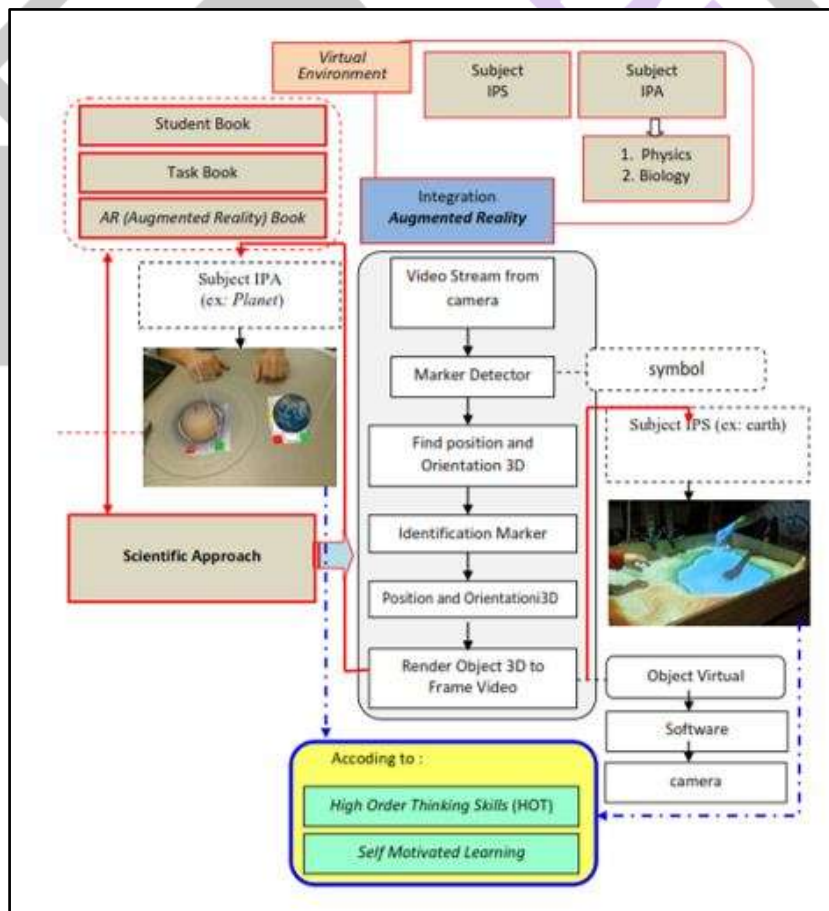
Virtual Environment

Subject IPS

Subject IPA

1. Physics
2. Biology

Student Book

Task Book

AR (Augmented Reality) Book

Integration
Augmented Reality

Subject IPA
(ex: Planet)

Video Stream from camera

Marker Detector

symbol

Find position and Orientation 3D

Subject IPS (ex: earth)

Identification Marker

Scientific Approach

Position and Orientationi3D

Render Object 3D to Frame Video

Object Virtual

Software

camera

Accoding to :

High Order Thinking Skills (HOT)

Self Motivated Learning